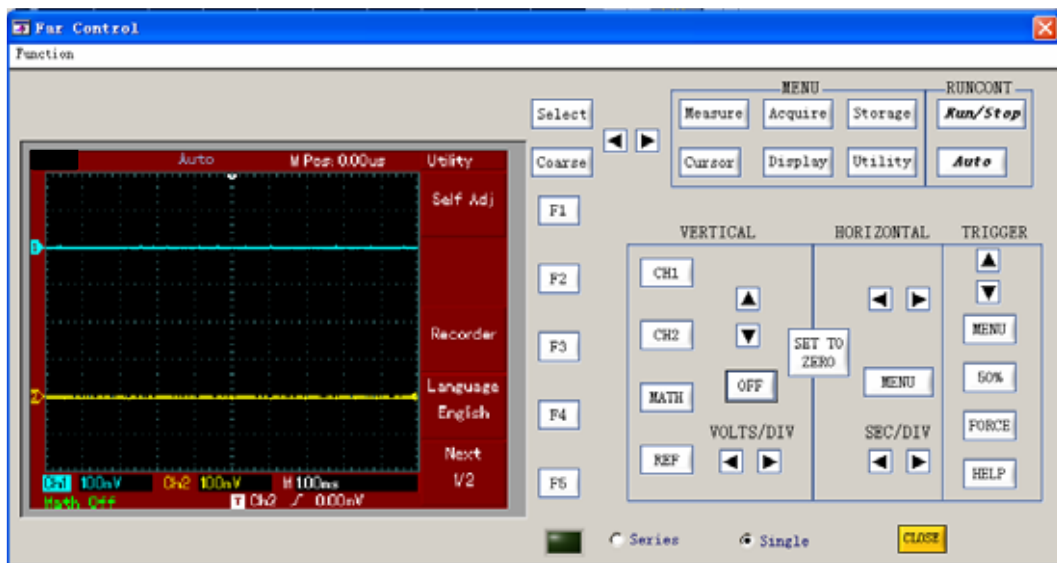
Far Control

Function

Auto M Pos: 0.00us Utility

Self Adj

Recorder

Language English

Next 1/2

CH1 100mV CH2 100mV M 100ms

Math Off T CH2 0.00mV

Select

Coarse

F1

F2

F3

F4

F5

MENU

Measure Acquire Storage

Cursor Display Utility

RUNCONT

Run/Stop

Auto

VERTICAL

CH1

CH2

MATH

REF

OFF

VOLTS/DIV

SET TO ZERO

HORIZONTAL

MENU

SEC/DIV

TRIGGER

MENU

50%

FORCE

HELP

Series

Single

CLOSE